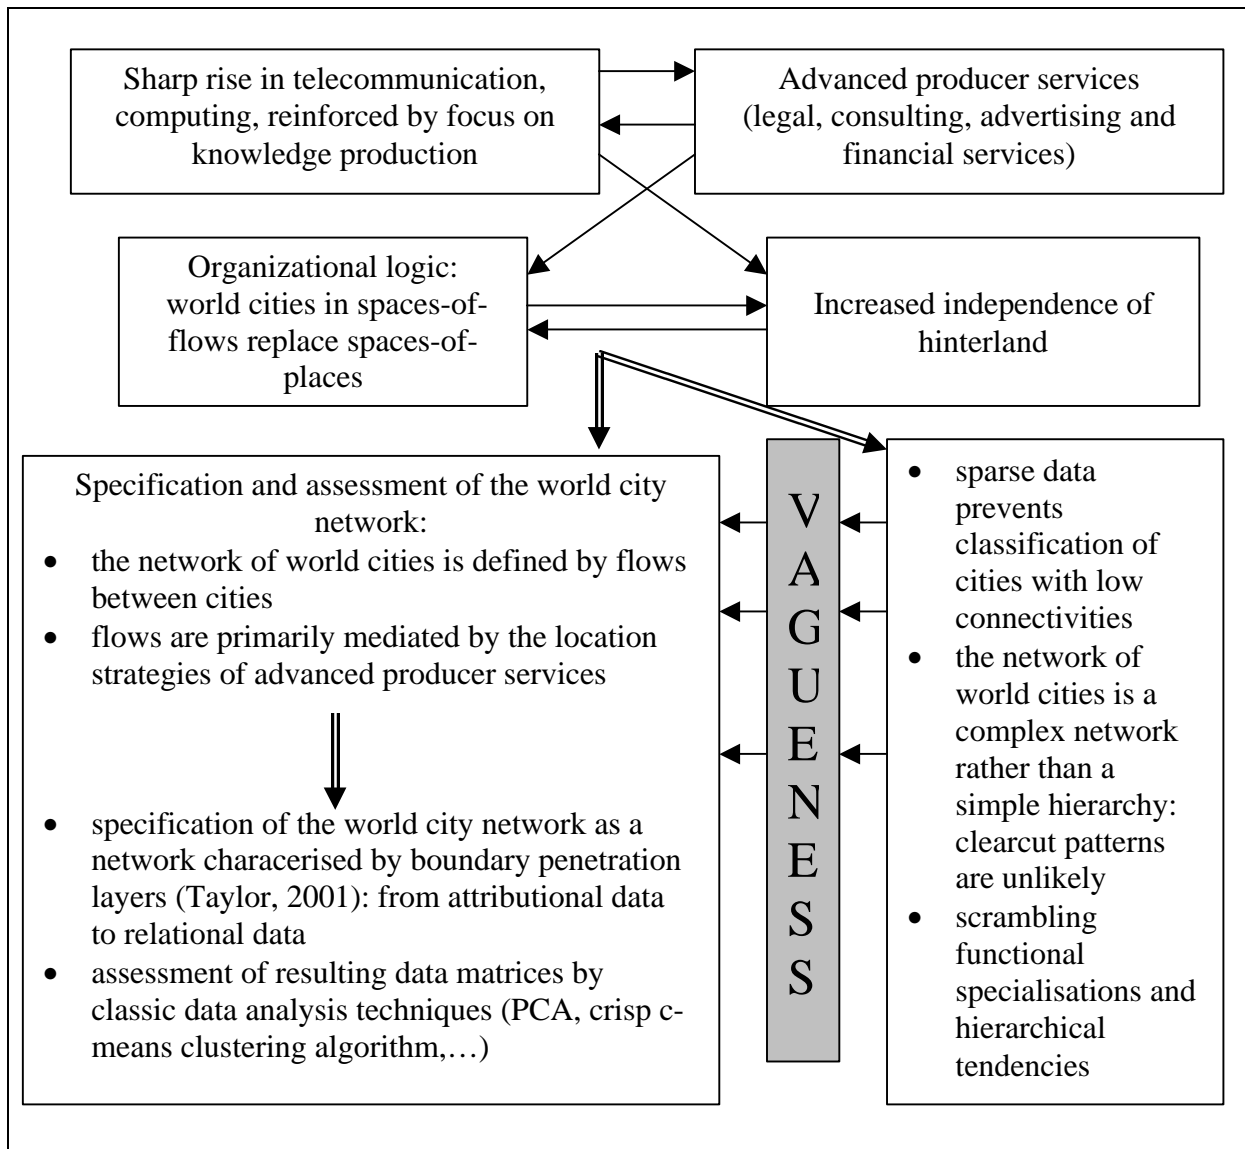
Sharp rise in telecommunication, computing, reinforced by focus on knowledge production

Advanced producer services (legal, consulting, advertising and financial services)

Organizational logic: world cities in spaces-of-flows replace spaces-of-places

Increased independence of hinterland

Specification and assessment of the world city network:
- the network of world cities is defined by flows between cities
- flows are primarily mediated by the location strategies of advanced producer services

- specification of the world city network as a network characerised by boundary penetration layers (Taylor, 2001): from attributional data to relational data
- assessment of resulting data matrices by classic data analysis techniques (PCA, crisp c-means clustering algorithm,…)

VAGUENESS

- sparse data prevents classification of cities with low connectivities
- the network of world cities is a complex network rather than a simple hierarchy: clearcut patterns are unlikely
- scrambling functional specialisations and hierarchical tendencies